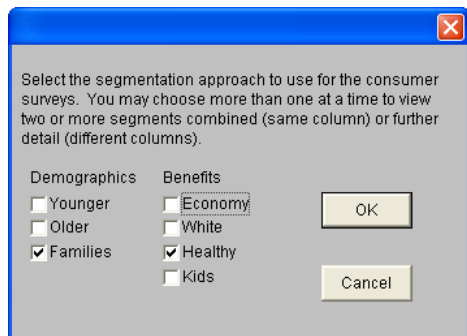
Select the segmentation approach to use for the consumer surveys. You may choose more than one at a time to view two or more segments combined (same column) or further detail (different columns).

Demographics
Younger
Older
Families

Benefits
Economy
White
Healthy
Kids

OK

Cancel